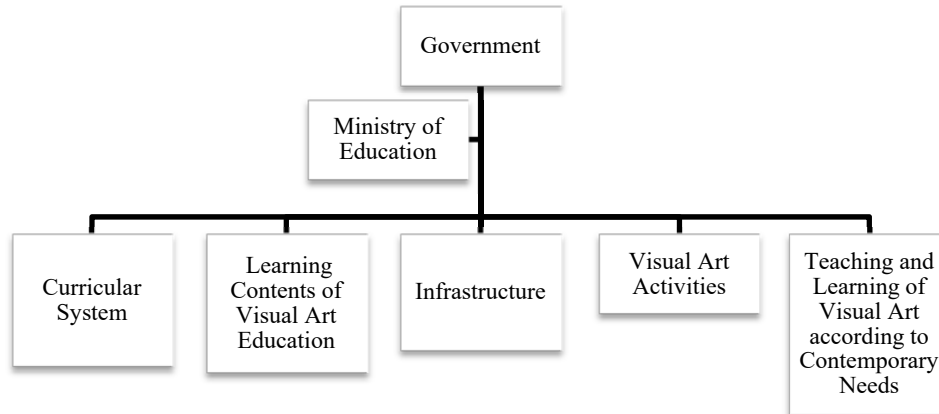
Government

Ministry of Education

Curricular System

Learning Contents of Visual Art Education

Infrastructure

Visual Art Activities

Teaching and Learning of Visual Art according to Contemporary Needs